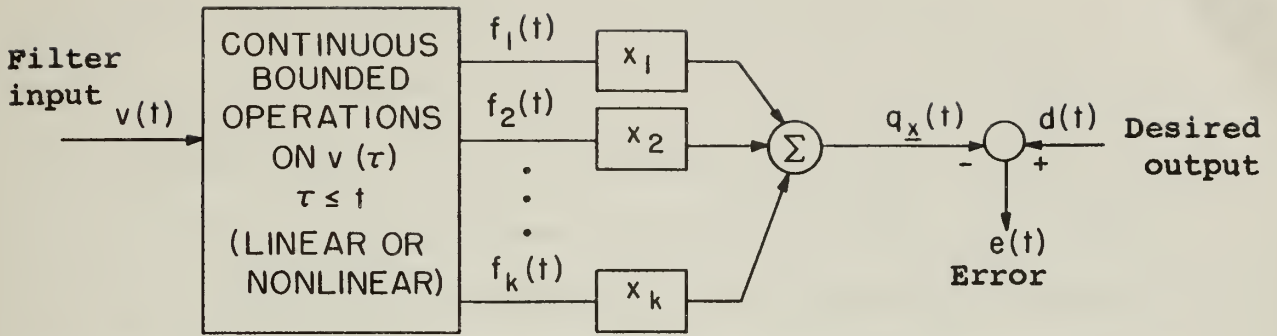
Filter input $v(t)$

CONTINUOUS BOUNDED OPERATIONS ON $v(\tau)$ $\tau \leq t$ (LINEAR OR NONLINEAR)

$f_1(t)$

$f_2(t)$

$f_k(t)$

$x_1$

$x_2$

$x_k$

$\Sigma$

$q_{\underline{x}}(t)$

$-$

$+$

$d(t)$

Desired output

$e(t)$
Error